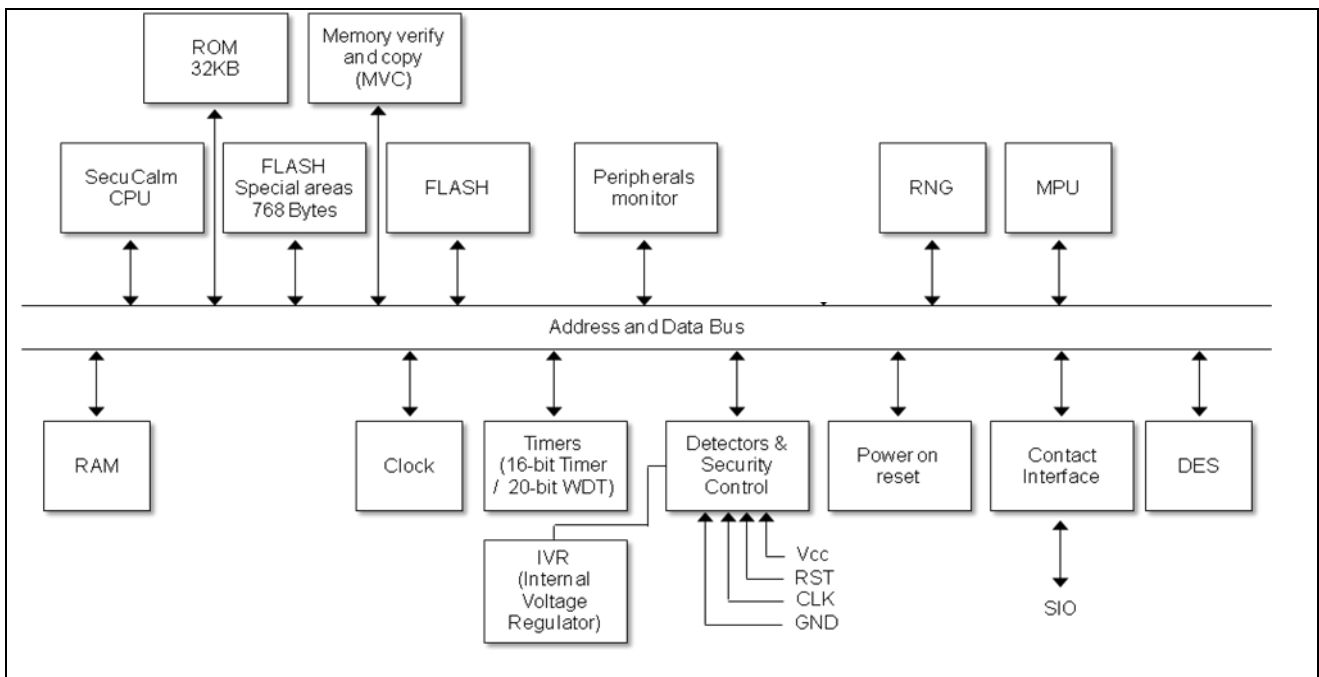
ROM 32KB

Memory verify and copy (MVC)

SecuCalm CPU

FLASH Special areas 768 Bytes

FLASH

Peripherals monitor

RNG

MPU

Address and Data Bus

RAM

Clock

Timers (16-bit Timer / 20-bit WDT)

Detectors & Security Control

Power on reset

Contact Interface

DES

IVR (Internal Voltage Regulator)

Vcc

RST

CLK

GND

SIO